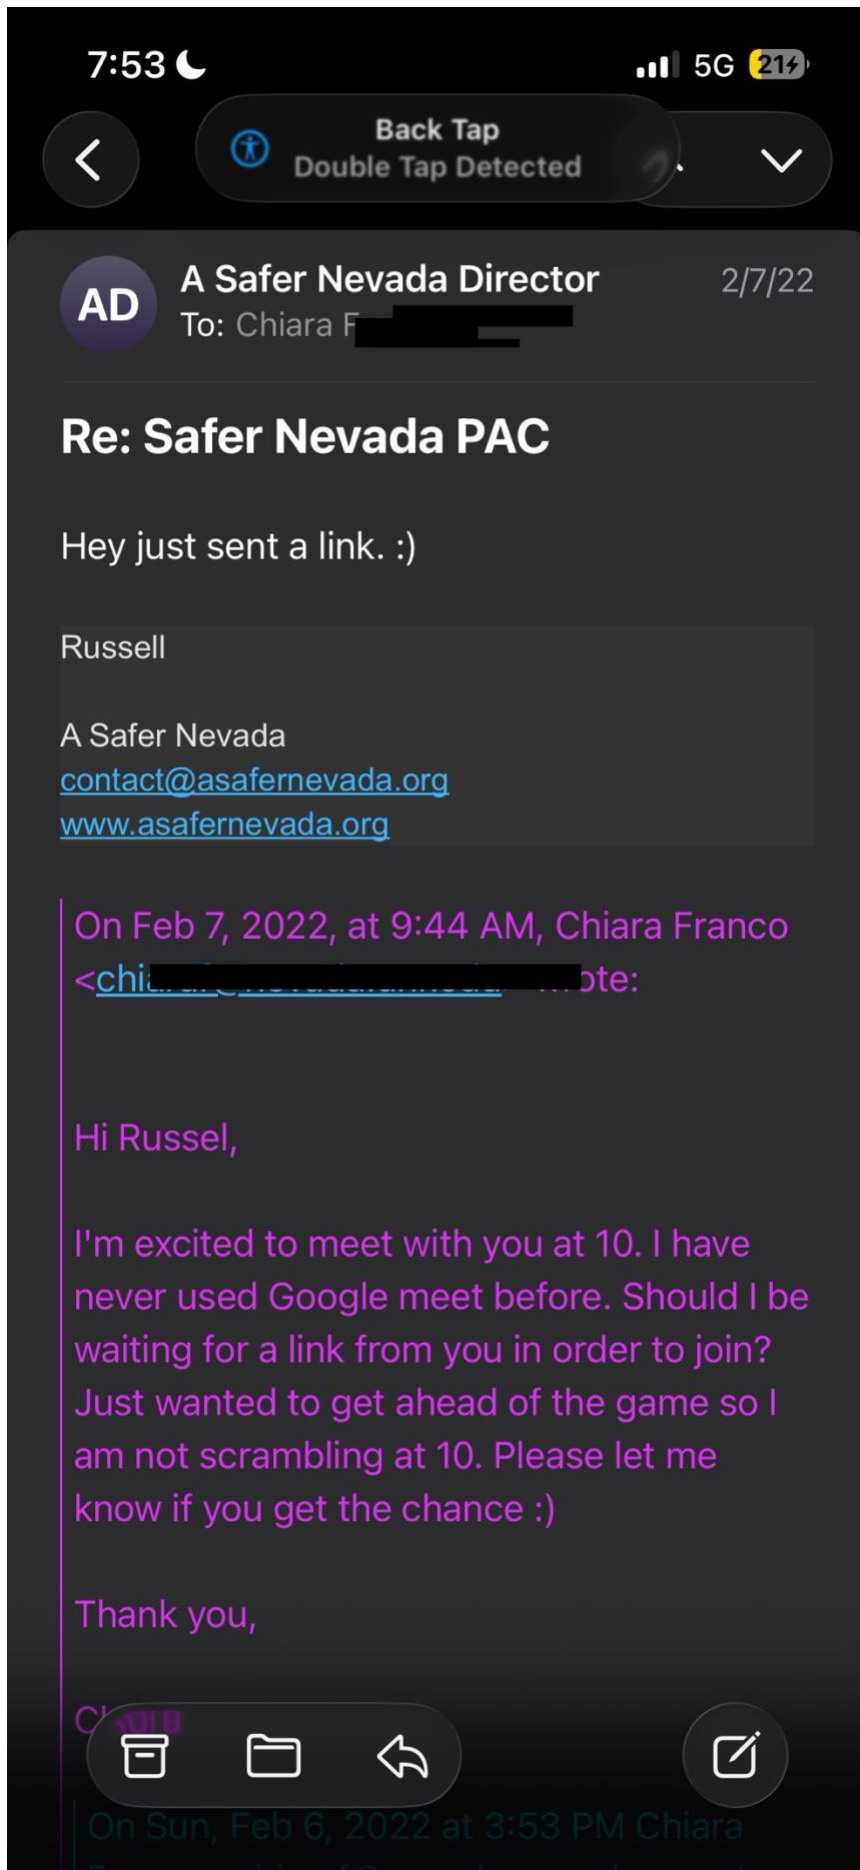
7:53

5G 21

Back Tap
Double Tap Detected

AD

A Safer Nevada Director
To: Chiara F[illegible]

2/7/22

Re: Safer Nevada PAC

Hey just sent a link. :)

Russell

A Safer Nevada
contact@asafernevada.org
www.asafernevada.org

On Feb 7, 2022, at 9:44 AM, Chiara Franco <chi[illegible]ote:

Hi Russel,

I'm excited to meet with you at 10. I have never used Google meet before. Should I be waiting for a link from you in order to join? Just wanted to get ahead of the game so I am not scrambling at 10. Please let me know if you get the chance :)

Thank you,

C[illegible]

On Sun, Feb 6, 2022 at 3:53 PM Chiara